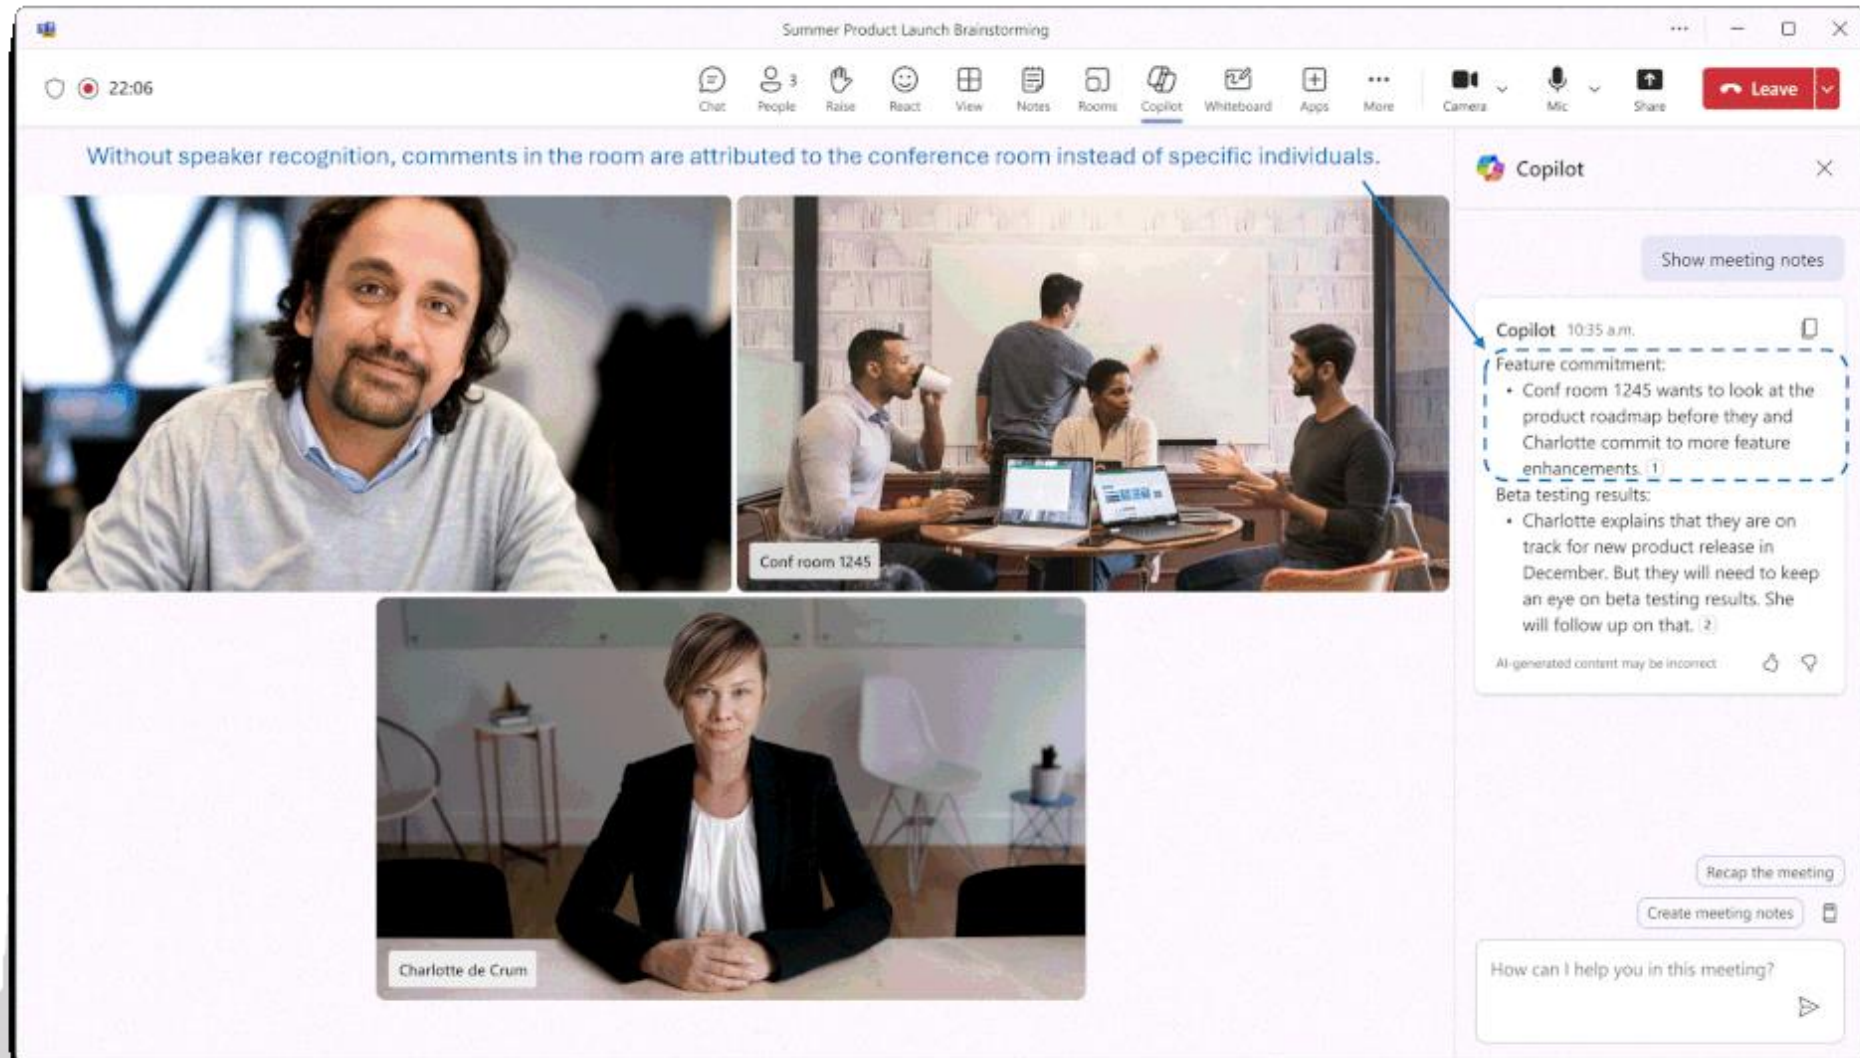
Summer Product Launch Brainstorming

22:06

Chat People 3 Raise React View Notes Rooms Copilot Whiteboard Apps More Camera Mic Share Leave

Without speaker recognition, comments in the room are attributed to the conference room instead of specific individuals.

Conf room 1245

Charlotte de Crum

Copilot

Show meeting notes

Copilot 10:35 a.m.

Feature commitment:

• Conf room 1245 wants to look at the product roadmap before they and Charlotte commit to more feature enhancements. 1

Beta testing results:

• Charlotte explains that they are on track for new product release in December. But they will need to keep an eye on beta testing results. She will follow up on that. 2

AI-generated content may be incorrect

Recap the meeting

Create meeting notes

How can I help you in this meeting?